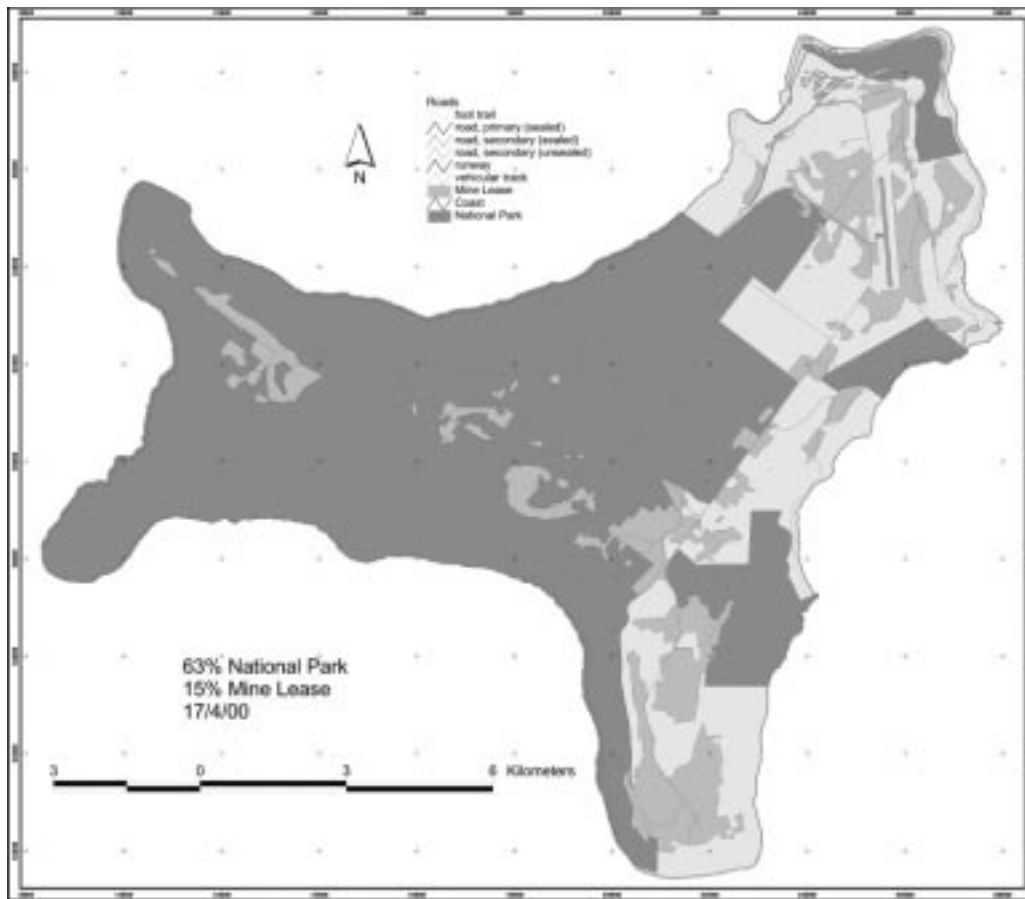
Roads
foot trail
road, primary (sealed)
road, secondary (sealed)
road, secondary (unsealed)
runway
vehicular track
Mine Lease
Coast
National Park

N

63% National Park
15% Mine Lease
17/4/00

3 0 3 6 Kilometers